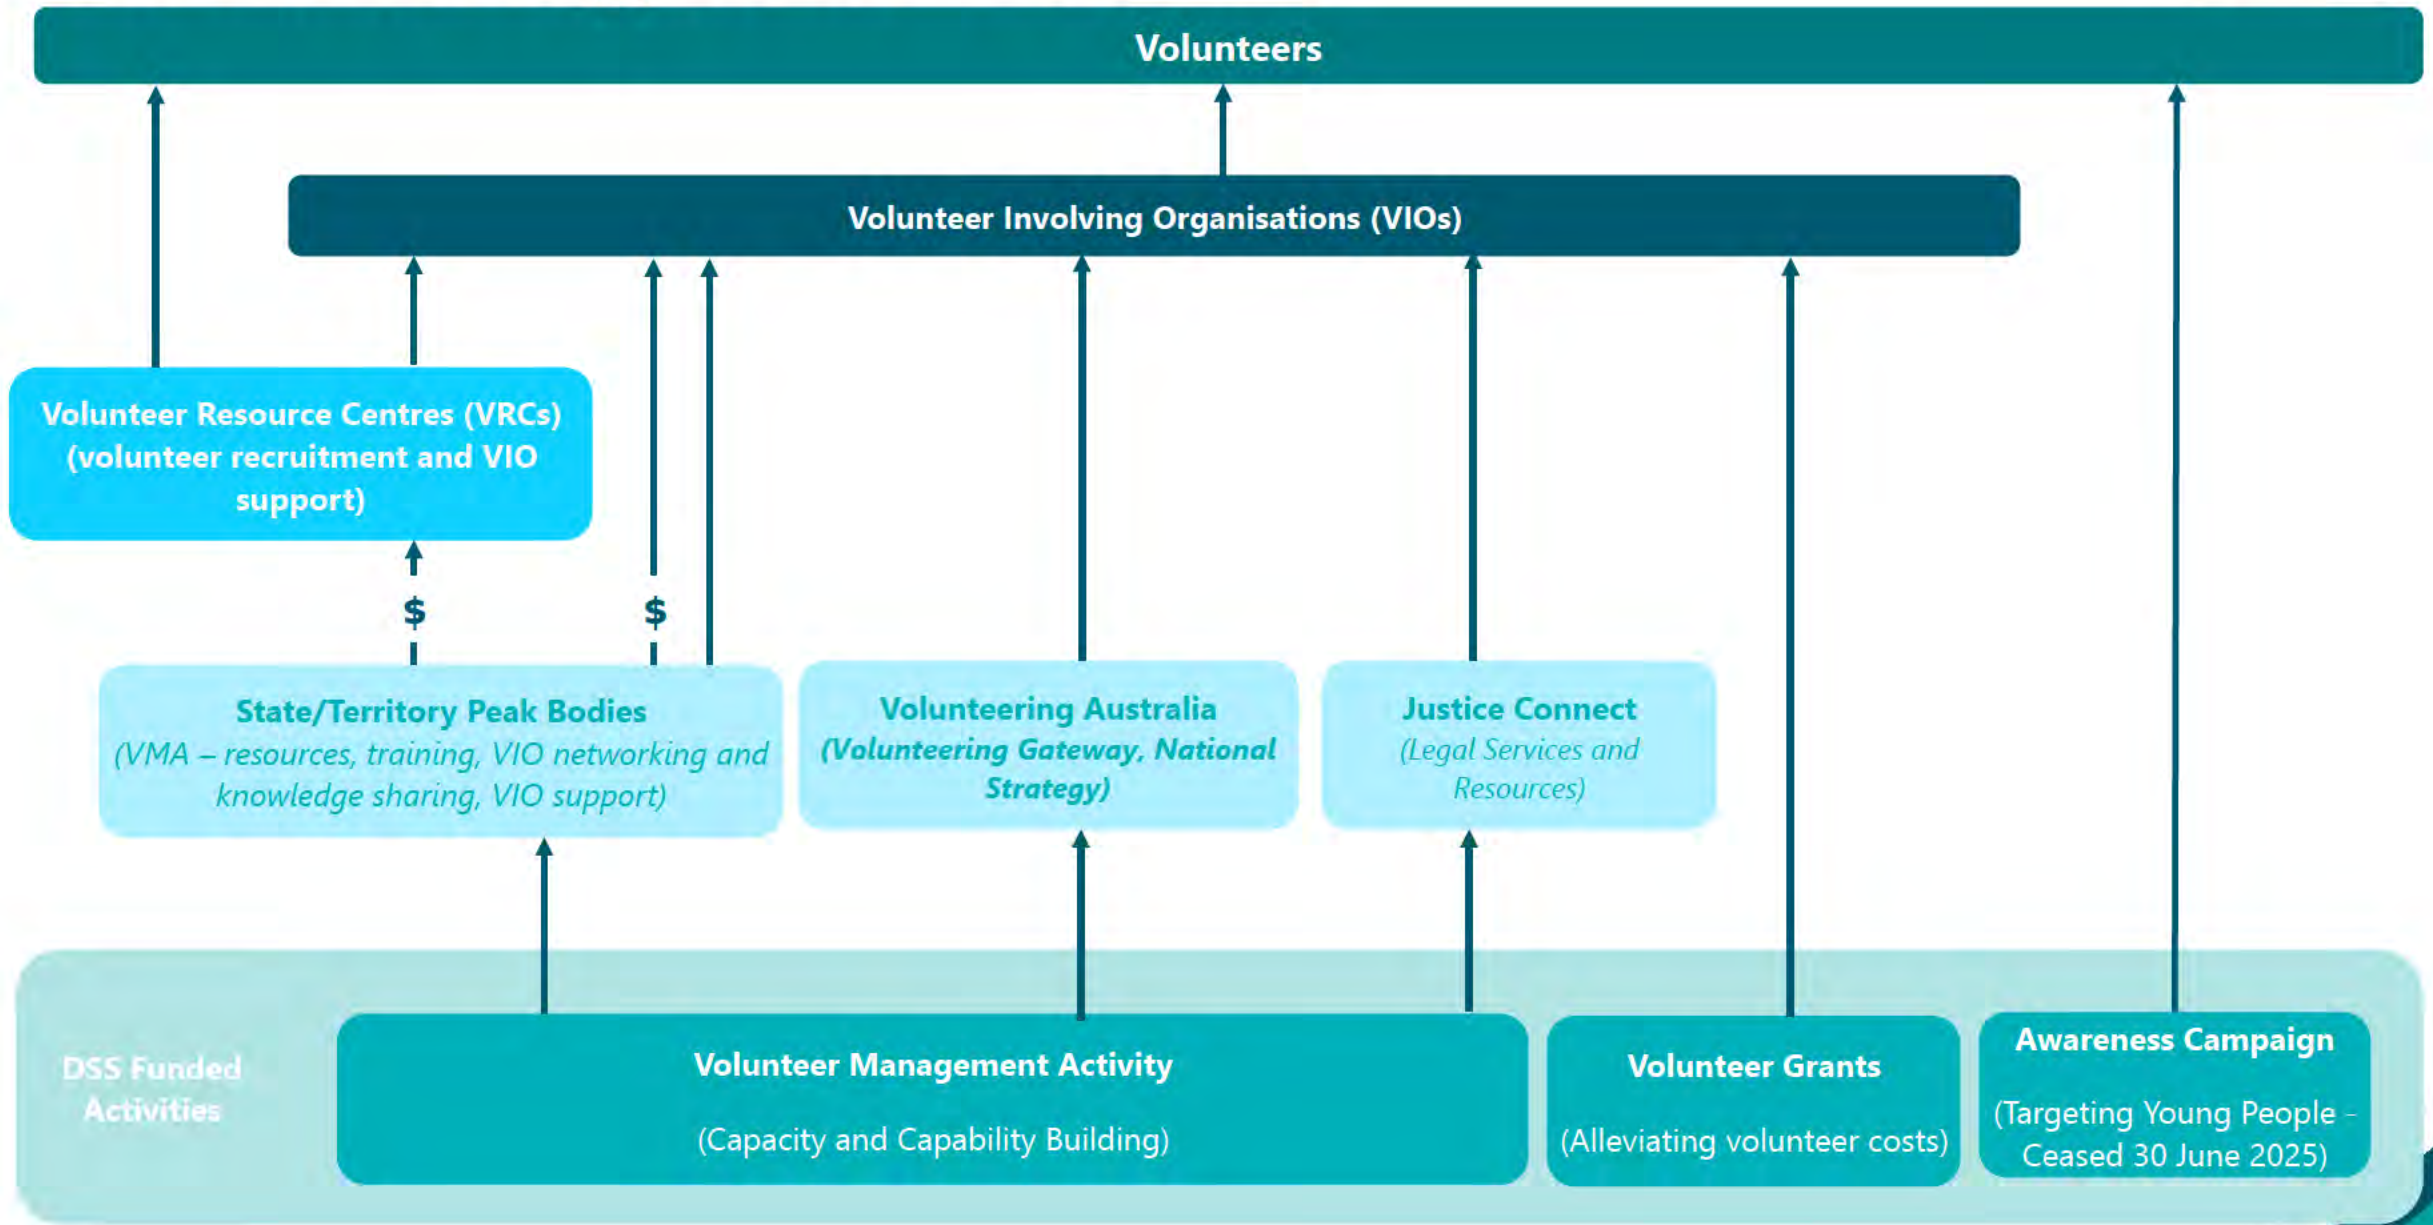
Volunteers

Volunteer Involving Organisations (VIOs)

Volunteer Resource Centres (VRCs) (volunteer recruitment and VIO support)

$

$

State/Territory Peak Bodies
(VMA – resources, training, VIO networking and knowledge sharing, VIO support)

Volunteering Australia
(Volunteering Gateway, National Strategy)

Justice Connect
(Legal Services and Resources)

DSS Funded Activities

Volunteer Management Activity

(Capacity and Capability Building)

Volunteer Grants

(Alleviating volunteer costs)

Awareness Campaign

(Targeting Young People – Ceased 30 June 2025)